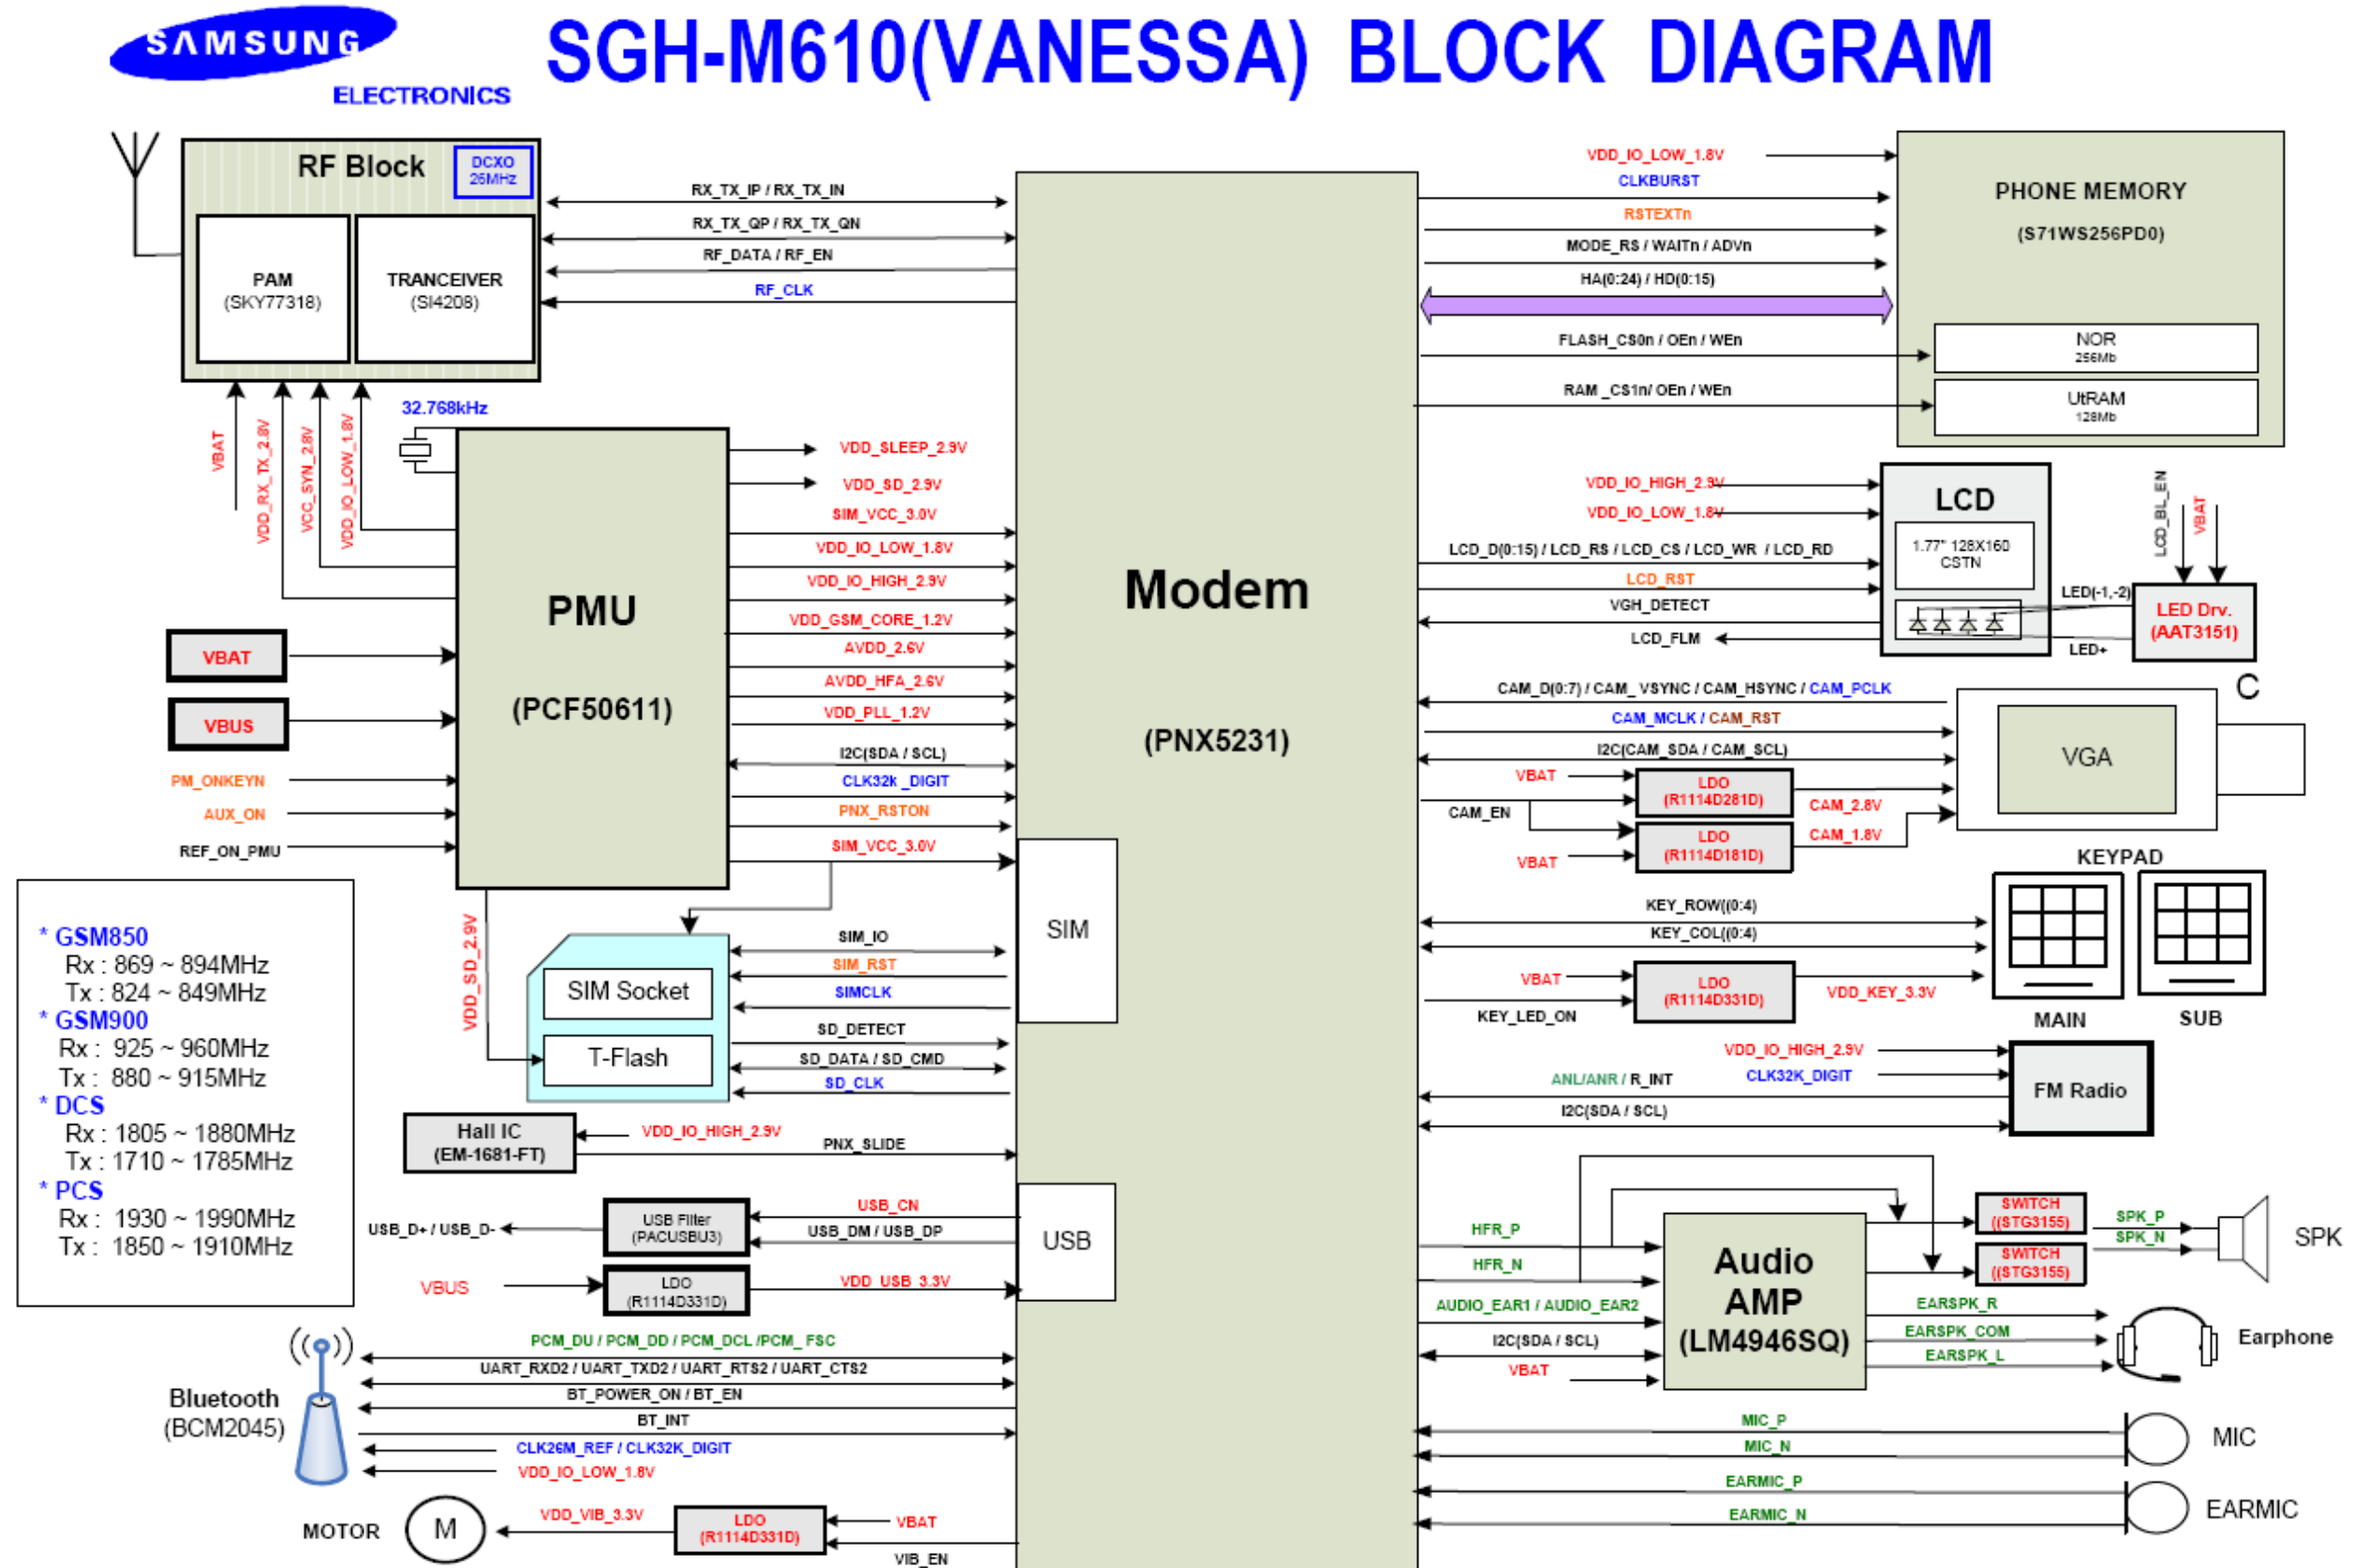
SAMSUNG ELECTRONICS

SGH-M610(VANESSA) BLOCK DIAGRAM

RF Block
DCXO 26MHz
PAM (SKY77318)
TRANCEIVER (SI4208)

RX_TX_IP / RX_TX_IN
RX_TX_QP / RX_TX_QN
RF_DATA / RF_EN
RF_CLK

VBAT
VDD_RX_TX_2.8V
VCC_SYN_2.8V
VDD_IO_LOW_1.8V
32.768kHz

PMU
(PCF50611)

VDD_SLEEP_2.9V
VDD_SD_2.9V
SIM_VCC_3.0V
VDD_IO_LOW_1.8V
VDD_IO_HIGH_2.9V
VDD_GSM_CORE_1.2V
AVDD_2.6V
AVDD_HFA_2.6V
VDD_PLL_1.2V
I2C(SDA / SCL)
CLK32k_DIGIT
PNX_RSTON
SIM_VCC_3.0V

VBAT
VBUS
PM_ONKEYN
AUX_ON
REF_ON_PMU

Modem
(PNX5231)

* GSM850
Rx : 869 ~ 894MHz
Tx : 824 ~ 849MHz
* GSM900
Rx : 925 ~ 960MHz
Tx : 880 ~ 915MHz
* DCS
Rx : 1805 ~ 1880MHz
Tx : 1710 ~ 1785MHz
* PCS
Rx : 1930 ~ 1990MHz
Tx : 1850 ~ 1910MHz

VDD_SD_2.9V
SIM Socket
T-Flash
SIM_IO
SIM_RST
SIMCLK
SD_DETECT
SD_DATA / SD_CMD
SD_CLK
SIM

Hall IC (EM-1681-FT)
VDD_IO_HIGH_2.9V
PNX_SLIDE

USB_D+ / USB_D-
USB Filter (PACUSBU3)
USB_CN
USB_DM / USB_DP
USB
VBUS
LDO (R1114D331D)
VDD_USB_3.3V

PCM_DU / PCM_DD / PCM_DCL /PCM_FSC
UART_RXD2 / UART_TXD2 / UART_RTS2 / UART_CTS2
BT_POWER_ON / BT_EN
BT_INT
CLK26M_REF / CLK32K_DIGIT
VDD_IO_LOW_1.8V
Bluetooth (BCM2045)

MOTOR
M
VDD_VIB_3.3V
LDO (R1114D331D)
VBAT
VIB_EN

VDD_IO_LOW_1.8V
CLKBURST
RSTEXTn
MODE_RS / WAITn / ADVn
HA(0:24) / HD(0:15)
FLASH_CS0n / OEn / WEn
RAM _CS1n/ OEn / WEn
PHONE MEMORY
(S71WS256PD0)
NOR 256Mb
UtRAM 128Mb

VDD_IO_HIGH_2.9V
VDD_IO_LOW_1.8V
LCD_D(0:15) / LCD_RS / LCD_CS / LCD_WR / LCD_RD
LCD_RST
VGH_DETECT
LCD_FLM
LCD
1.77" 128X160 CSTN
LED(-1,-2)
LED+
LCD_BL_EN
VBAT
LED Drv. (AAT3151)

CAM_D(0:7) / CAM_ VSYNC / CAM_HSYNC / CAM_PCLK
CAM_MCLK / CAM_RST
I2C(CAM_SDA / CAM_SCL)
VBAT
LDO (R1114D281D)
CAM_2.8V
CAM_EN
LDO (R1114D181D)
CAM_1.8V
VBAT
VGA
C

KEYPAD
KEY_ROW((0:4)
KEY_COL((0:4)
VBAT
LDO (R1114D331D)
VDD_KEY_3.3V
KEY_LED_ON
MAIN
SUB

VDD_IO_HIGH_2.9V
ANL/ANR / R_INT
CLK32K_DIGIT
I2C(SDA / SCL)
FM Radio

HFR_P
HFR_N
AUDIO_EAR1 / AUDIO_EAR2
I2C(SDA / SCL)
VBAT
Audio AMP (LM4946SQ)
SWITCH ((STG3155)
SWITCH ((STG3155)
SPK_P
SPK_N
SPK
EARSPK_R
EARSPK_COM
EARSPK_L
Earphone
MIC_P
MIC_N
MIC
EARMIC_P
EARMIC_N
EARMIC